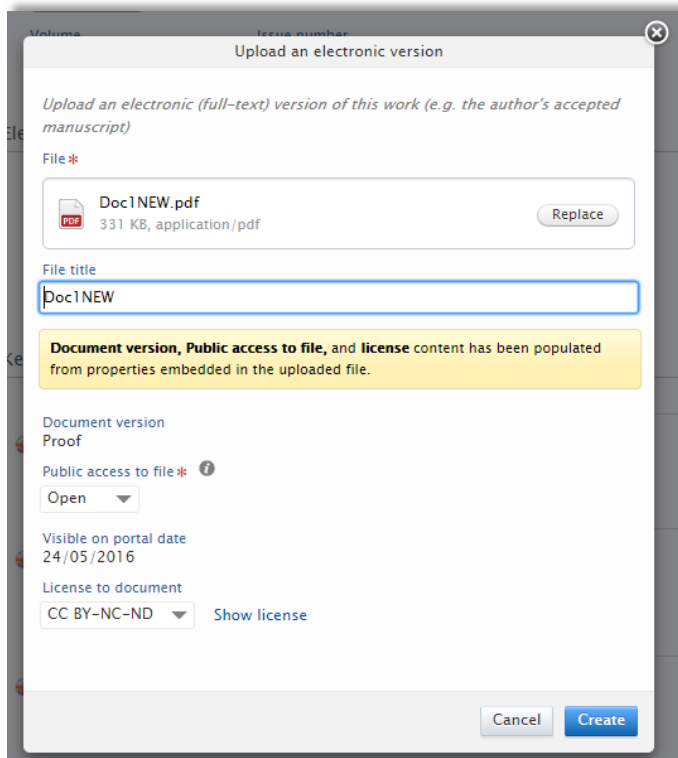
Volume

Issue number

Upload an electronic version

Upload an electronic (full-text) version of this work (e.g. the author's accepted manuscript)

File *

PDF Doc1NEW.pdf
331 KB, application/pdf

Replace

File title

Doc1NEW

**Document version, Public access to file,** and **license** content has been populated from properties embedded in the uploaded file.

Document version
Proof

Public access to file *

Open

Visible on portal date
24/05/2016

License to document

CC BY-NC-ND

Show license

Cancel

Create